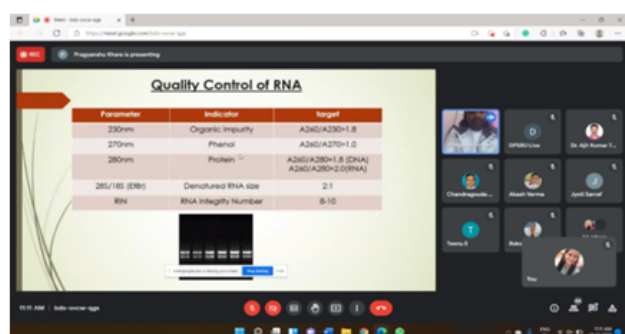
Meet - bdo-xwcw-qgs

https://meet.google.com/bdo-xwcw-qgs

REC

Pragyanshu Khare is presenting

Quality Control of RNA

| Parameter | Indicator | target |
|---|---|---|
| 230nm | Organic impurity | A260/A230>1.8 |
| 270nm | Phenol | A260/A270>1.0 |
| 280nm | Protein | A260/A280=1.8 (DNA) A260/A280=2.0(RNA) |
| 28S/18S (EtBr) | Denatured RNA size | 2:1 |
| RIN | RNA Integrity Number | 8-10 |

meet.google.com is sharing your screen. Stop sharing Hide

OPSRU Live

Dr. Ajit Kumar T...

Chandragouda...

Akash Verma

Jyoti Sarraf

Teenu S

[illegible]

You

11:11 AM | bdo-xwcw-qgs